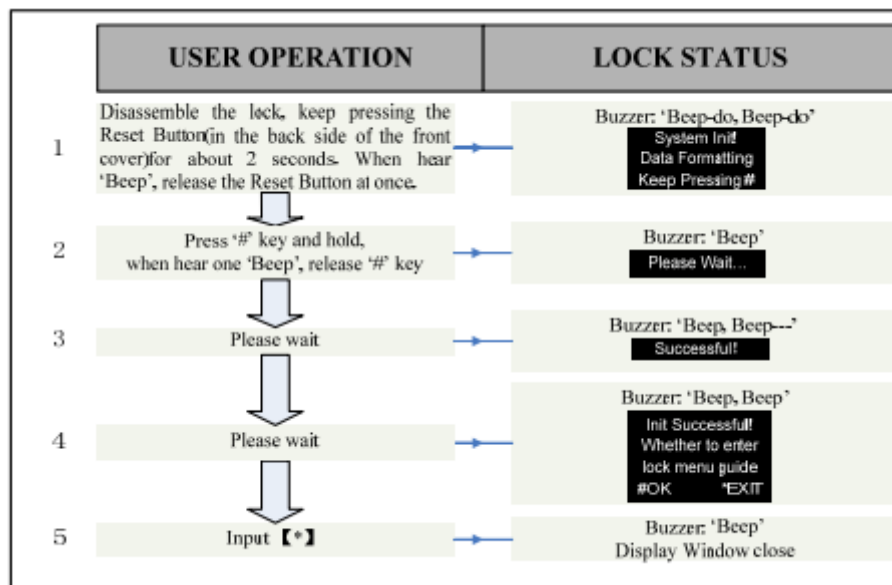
| | USER OPERATION | LOCK STATUS |
|---|---|---|
| 1 | Disassemble the lock, keep pressing the Reset Button(in the back side of the front cover)for about 2 seconds. When hear 'Beep', release the Reset Button at once. | Buzzer: 'Beep-do, Beep-do' System Init! Data Formatting Keep Pressing# |
| 2 | Press '#' key and hold, when hear one 'Beep', release '#' key | Buzzer: 'Beep' Please Wait... |
| 3 | Please wait | Buzzer: 'Beep, Beep---' Successful! |
| 4 | Please wait | Buzzer: 'Beep, Beep' Init Successful! Whether to enter lock menu guide #OK *EXIT |
| 5 | Input【*】 | Buzzer: 'Beep' Display Window close |